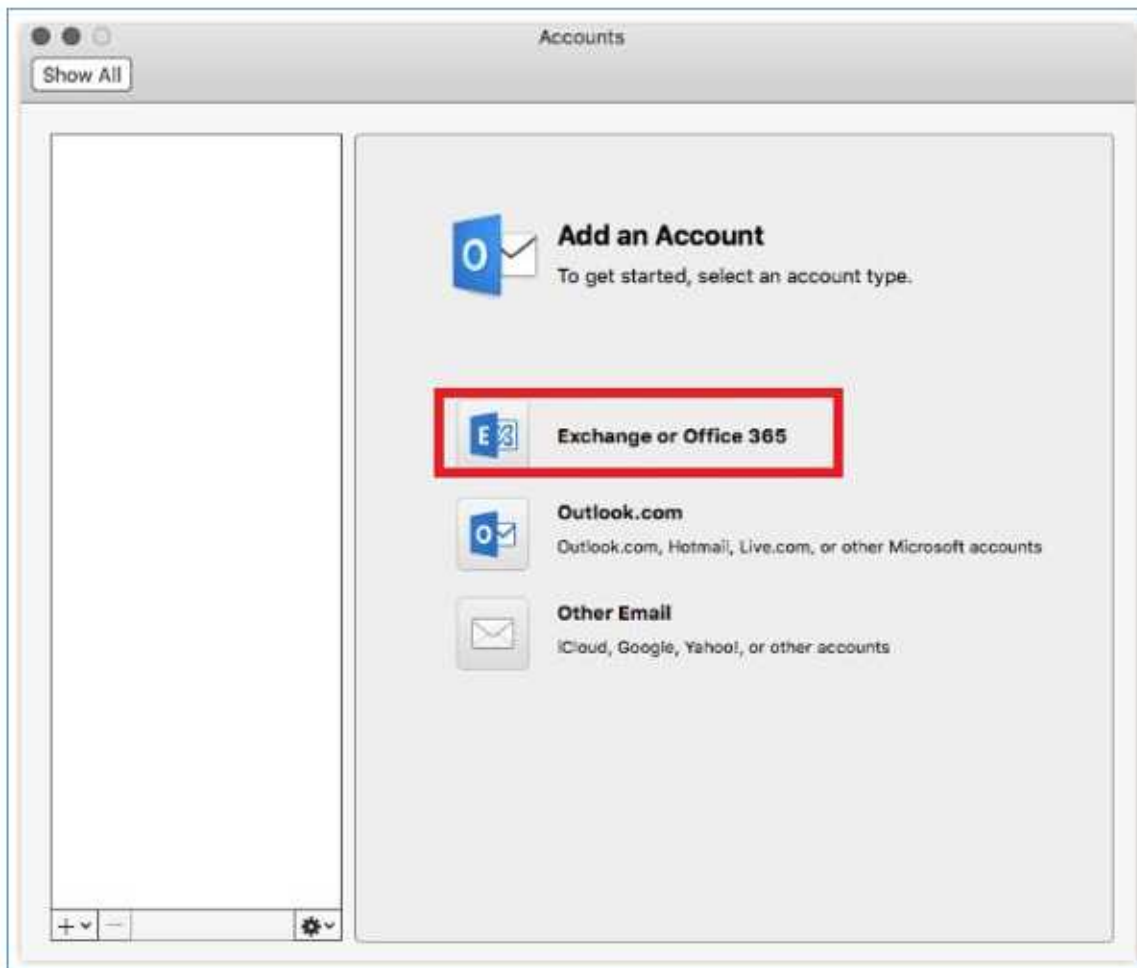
Accounts

Show All

Add an Account

To get started, select an account type.

Exchange or Office 365

Outlook.com

Outlook.com, Hotmail, Live.com, or other Microsoft accounts

Other Email

iCloud, Google, Yahoo!, or other accounts

+ −